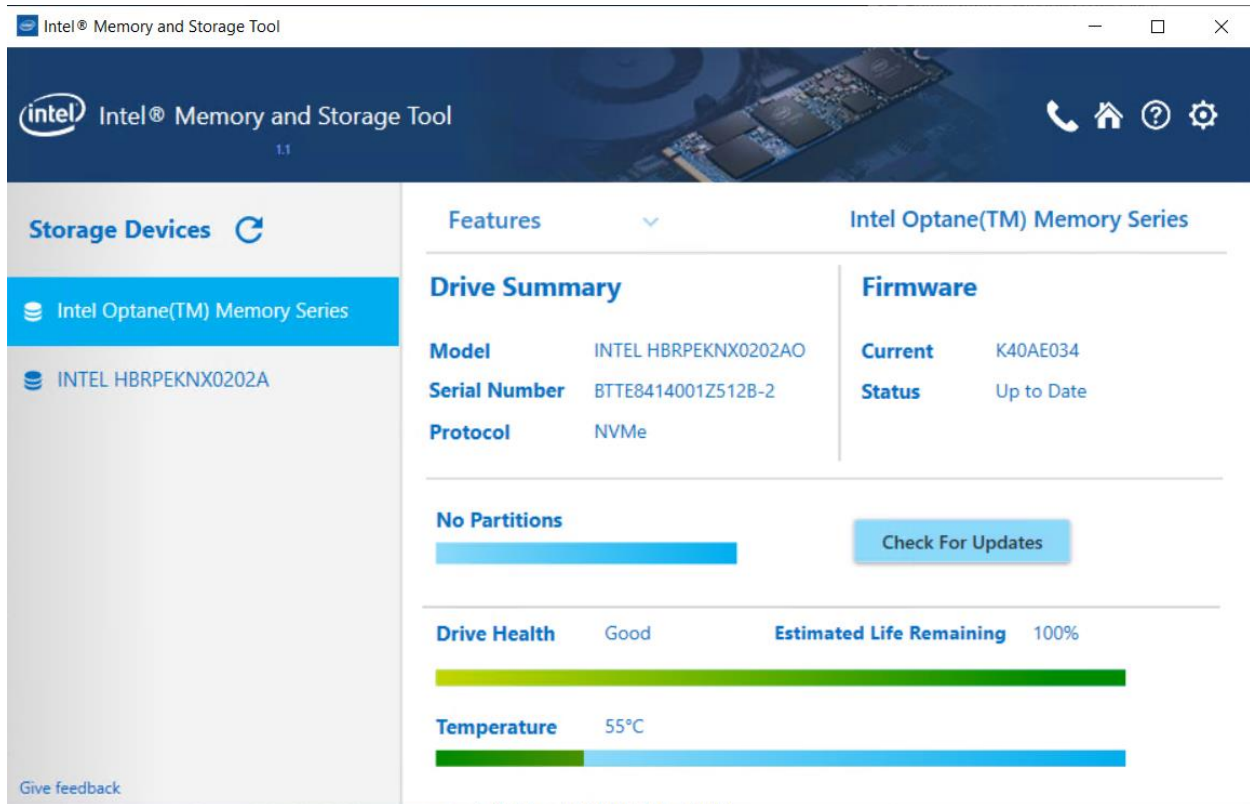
Intel® Memory and Storage Tool

intel Intel® Memory and Storage Tool
1.1

Storage Devices

Intel Optane(TM) Memory Series

INTEL HBRPEKNX0202A

Give feedback

Features

Intel Optane(TM) Memory Series

Drive Summary

| | |
|---|---|
| Model | INTEL HBRPEKNX0202AO |
| Serial Number | BTTE8414001Z512B-2 |
| Protocol | NVMe |

Firmware

| | |
|---|---|
| Current | K40AE034 |
| Status | Up to Date |

No Partitions

Check For Updates

Drive Health Good Estimated Life Remaining 100%

Temperature 55°C